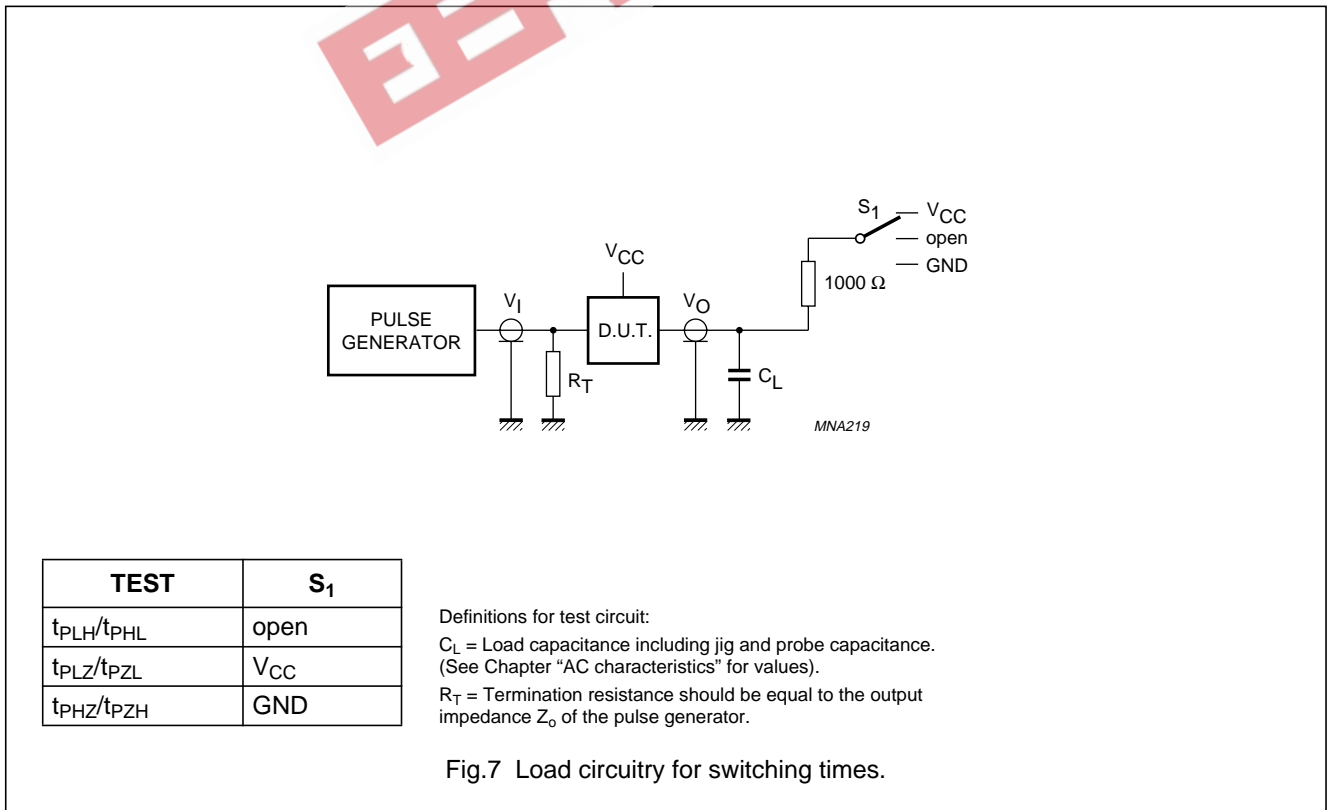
$S_1$ $V_{CC}$
open
GND

$1000\ \Omega$

$V_{CC}$

PULSE GENERATOR

$V_I$

D.U.T.

$V_O$

$R_T$

$C_L$

MNA219

| TEST | $S_1$ |
|---|---|
| $t_{PLH}/t_{PHL}$ | open |
| $t_{PLZ}/t_{PZL}$ | $V_{CC}$ |
| $t_{PHZ}/t_{PZH}$ | GND |

Definitions for test circuit:

$C_L$ = Load capacitance including jig and probe capacitance. (See Chapter “AC characteristics” for values).

$R_T$ = Termination resistance should be equal to the output impedance $Z_o$ of the pulse generator.

Fig.7 Load circuitry for switching times.